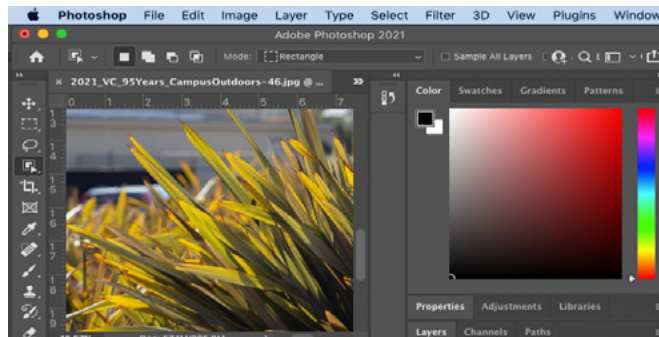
Photoshop File Edit Image Layer Type Select Filter 3D View Plugins Window

Adobe Photoshop 2021

Mode: Rectangle

Sample All Layers

2021_VC_95Years_CampusOutdoors-46.jpg @

0 1 2 3 4 5 6 7

1 2 3 4 5 6 7 8 9

Color Swatches Gradients Patterns

Properties Adjustments Libraries

Layers Channels Paths